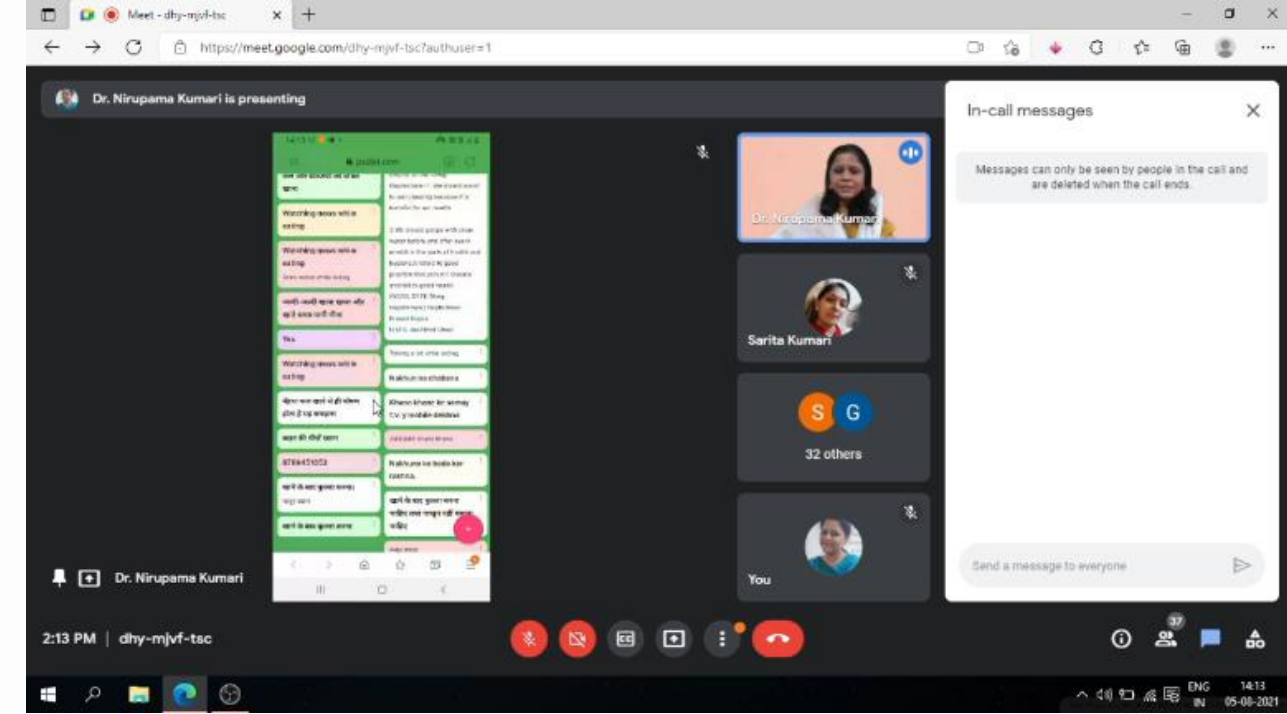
Meet - dhy-mjvf-tsc

https://meet.google.com/dhy-mjvf-tsc?authuser=1

Dr. Nirupama Kumari is presenting

padlet.com

Watching news while eating

Watching news while eating

You

Watching news while eating

Nakhun na chobana

8766451053

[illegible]

Dr. Nirupama Kumari

Sarita Kumari

S G

32 others

You

Dr. Nirupama Kumari

In-call messages

Messages can only be seen by people in the call and are deleted when the call ends.

Send a message to everyone

2:13 PM | dhy-mjvf-tsc

37

ENG IN

14:13

05-08-2021